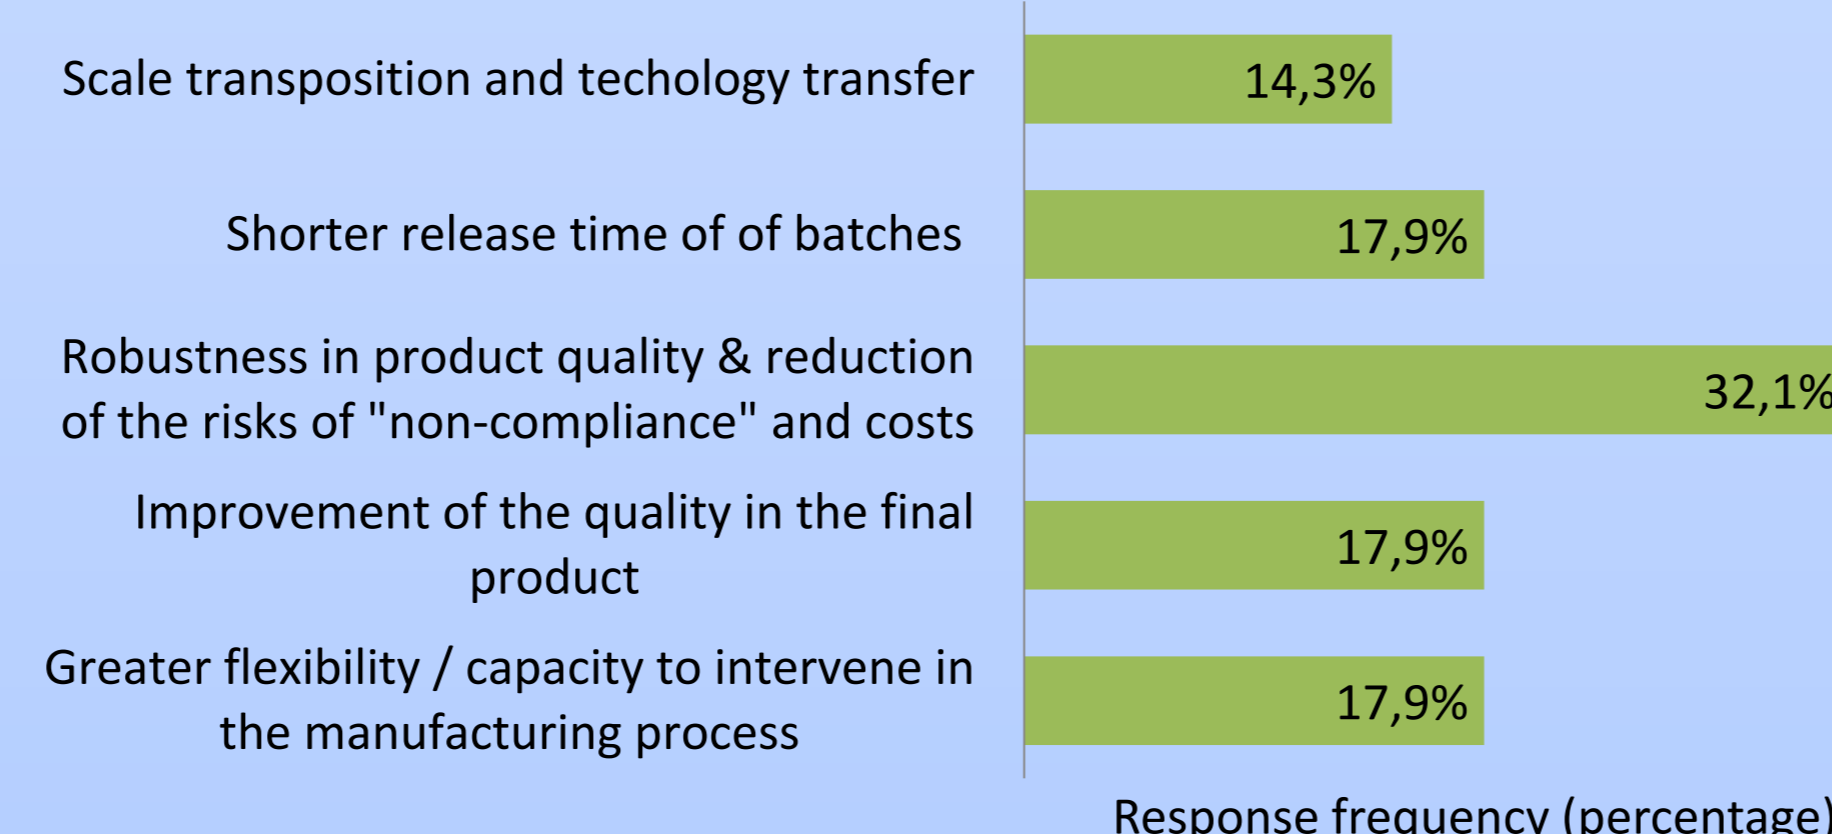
Scale transposition and techology transfer
14,3%

Shorter release time of of batches
17,9%

Robustness in product quality & reduction of the risks of "non-compliance" and costs
32,1%

Improvement of the quality in the final product
17,9%

Greater flexibility / capacity to intervene in the manufacturing process
17,9%

Response frequency (percentage)